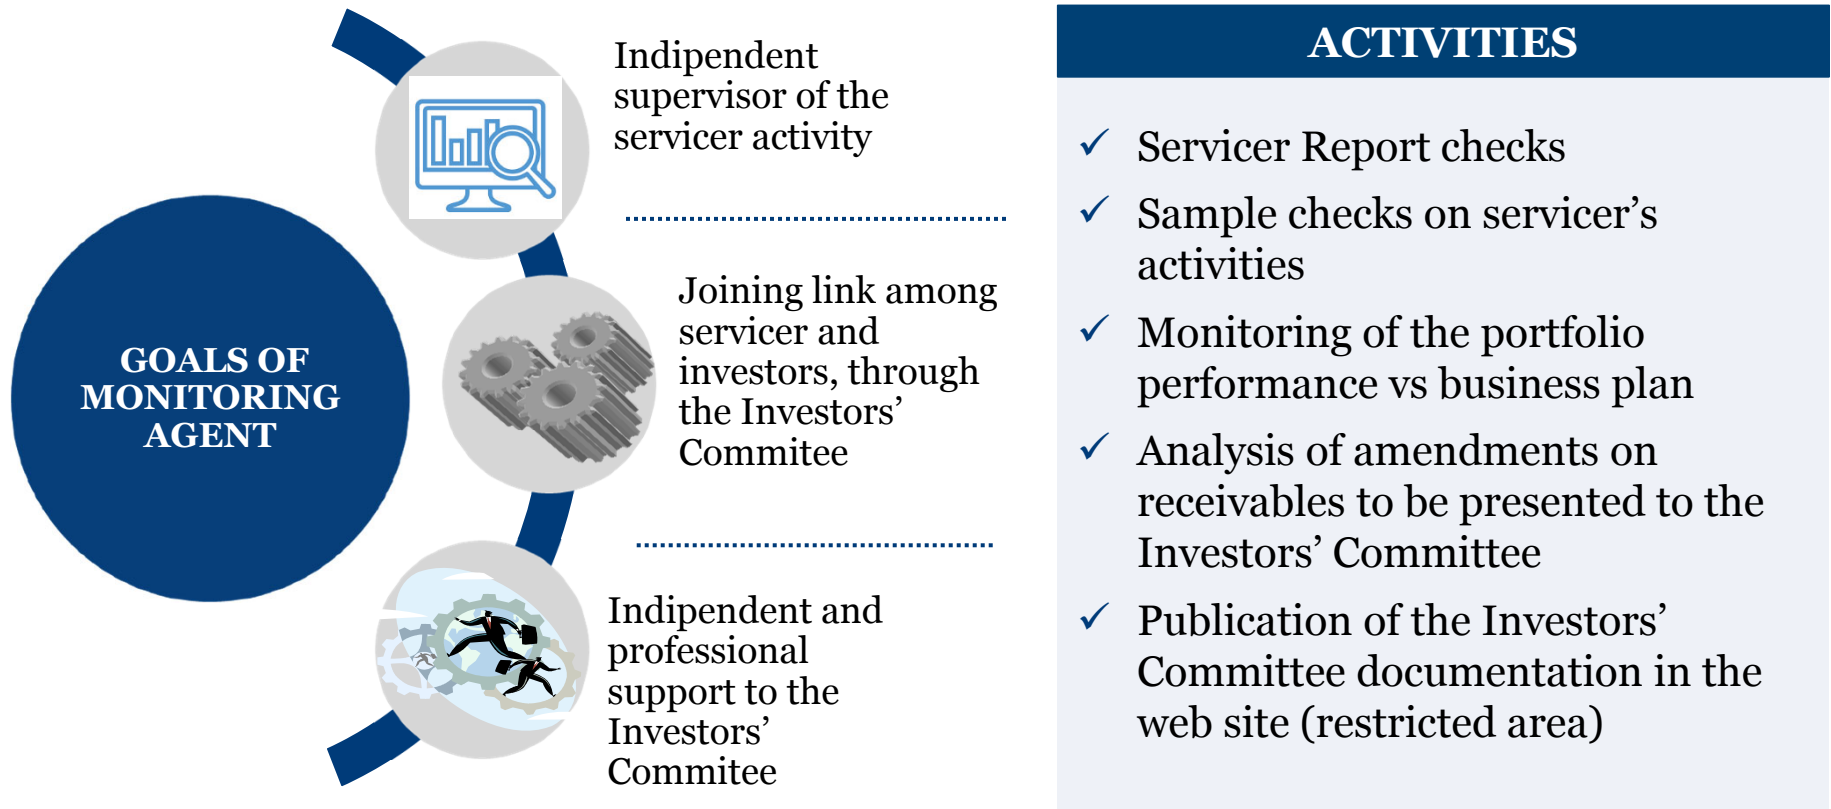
GOALS OF MONITORING AGENT

Indipendent supervisor of the servicer activity

Joining link among servicer and investors, through the Investors' Commitee

Indipendent and professional support to the Investors' Commitee

ACTIVITIES

✓ Servicer Report checks

✓ Sample checks on servicer's activities

✓ Monitoring of the portfolio performance vs business plan

✓ Analysis of amendments on receivables to be presented to the Investors' Committee

✓ Publication of the Investors' Committee documentation in the web site (restricted area)